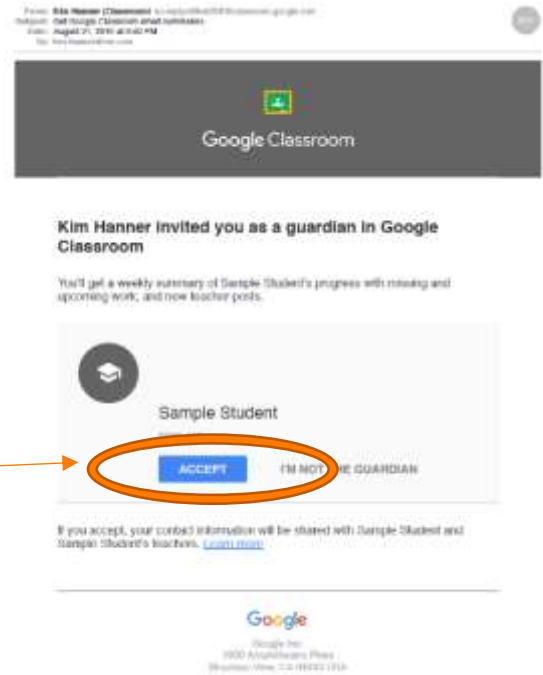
From: Kim Hanner (Classroom) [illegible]
Subject: Get Google Classroom email summaries
Date: August 21, 2018 at 6:42 PM
To: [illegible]

Google Classroom

Kim Hanner invited you as a guardian in Google Classroom

You'll get a weekly summary of Sample Student's progress with missing and upcoming work, and new teacher posts.

Sample Student

ACCEPT

I'M NOT THE GUARDIAN

If you accept, your contact information will be shared with Sample Student and Sample Student's teachers. Learn more

Google

Google Inc.
1600 Amphitheatre Pkwy
Mountain View, CA 94043 USA